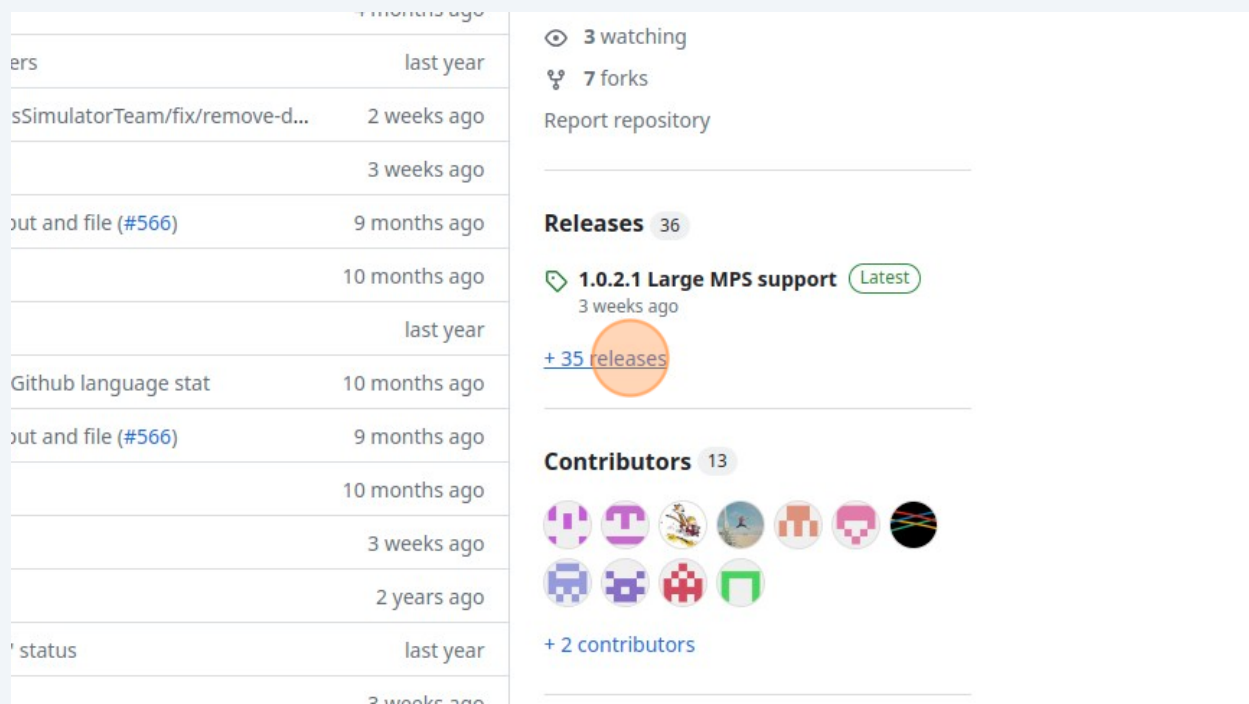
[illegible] months ago

ers | last year
sSimulatorTeam/fix/remove-d... | 2 weeks ago
3 weeks ago
out and file (#566) | 9 months ago
10 months ago
last year
Github language stat | 10 months ago
out and file (#566) | 9 months ago
10 months ago
3 weeks ago
2 years ago
' status | last year
3 weeks ago

3 watching
7 forks
Report repository

Releases 36

1.0.2.1 Large MPS support Latest
3 weeks ago

+ 35 releases

Contributors 13

+ 2 contributors